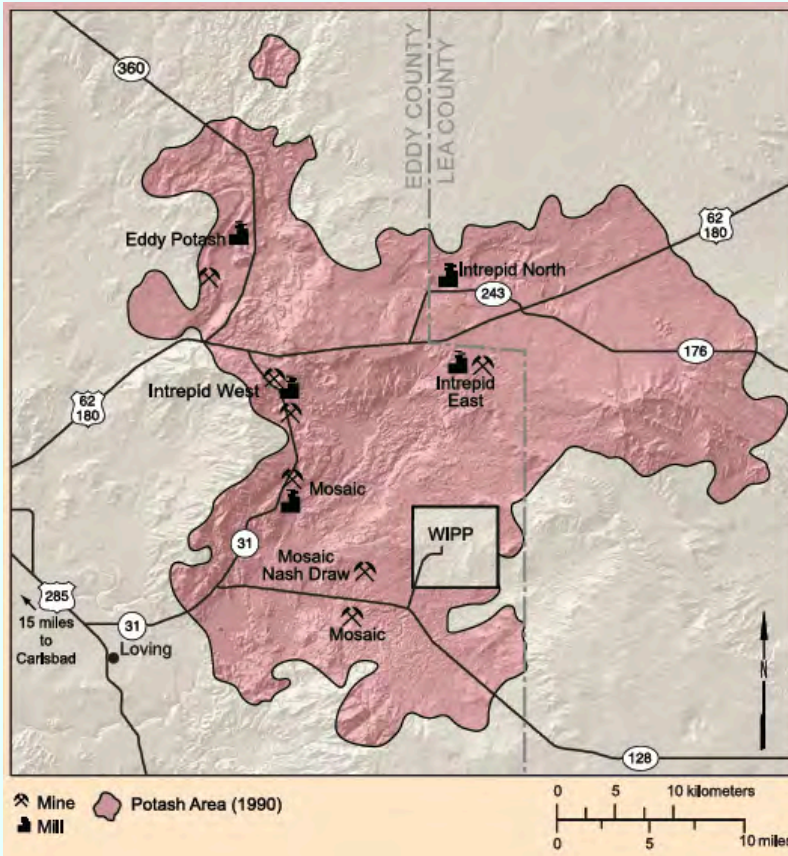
360

EDDY COUNTY
LEA COUNTY

Eddy Potash

62
180

Intrepid North

243

176

62
180

Intrepid West

Intrepid East

Mosaic

WIPP

31

Mosaic Nash Draw

285

15 miles to Carlsbad

31

Loving

Mosaic

N

128

Mine
Mill

Potash Area (1990)

0 5 10 kilometers
0 5 10 miles